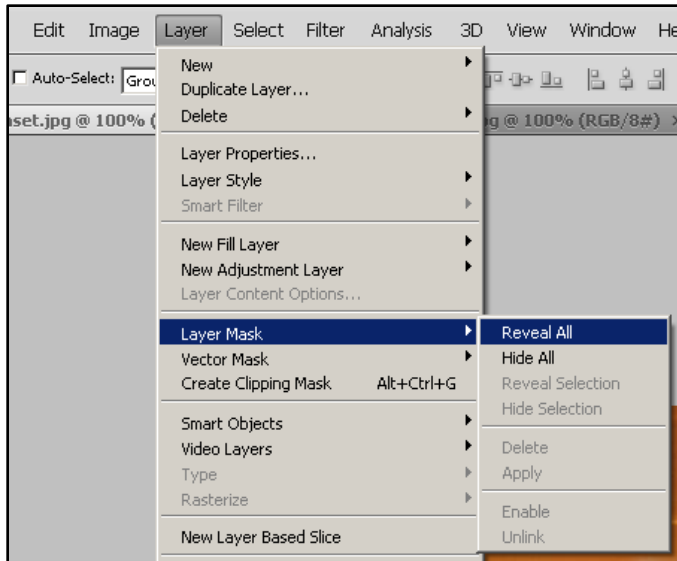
Edit Image Layer Select Filter Analysis 3D View Window He

Auto-Select: Grou

set.jpg @ 100% (

g @ 100% (RGB/8#)

New
Duplicate Layer...
Delete

Layer Properties...
Layer Style
Smart Filter

New Fill Layer
New Adjustment Layer
Layer Content Options...

Layer Mask
Vector Mask
Create Clipping Mask Alt+Ctrl+G

Smart Objects
Video Layers
Type
Rasterize

New Layer Based Slice

Reveal All
Hide All
Reveal Selection
Hide Selection

Delete
Apply

Enable
Unlink